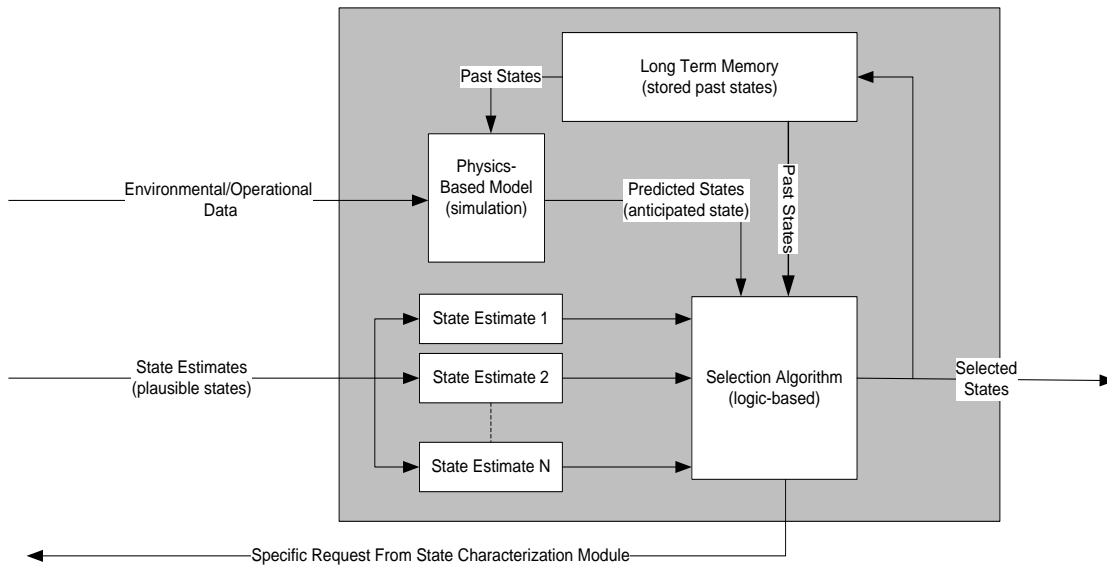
Past States

Long Term Memory
(stored past states)

Environmental/Operational
Data

Physics-
Based Model
(simulation)

Predicted States
(anticipated state)

Past States

State Estimate 1

State Estimates
(plausible states)

State Estimate 2

Selection Algorithm
(logic-based)

Selected
States

State Estimate N

Specific Request From State Characterization Module